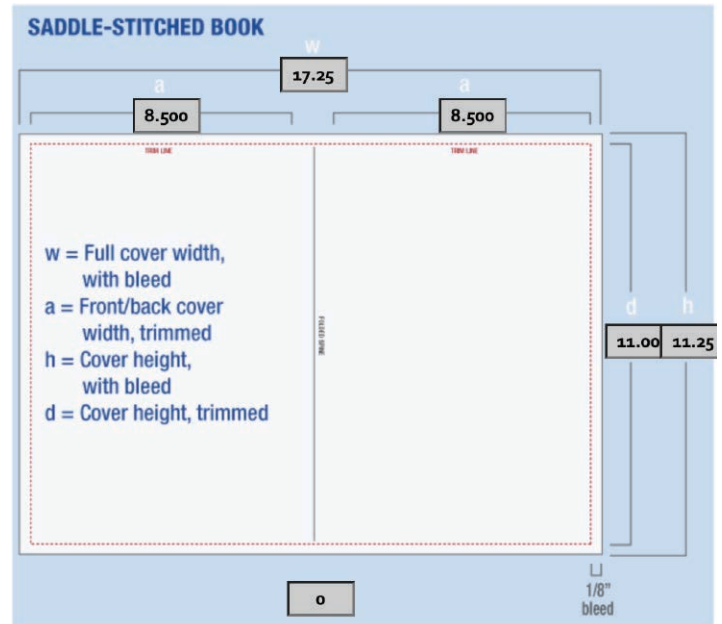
SADDLE-STITCHED BOOK

w

17.25

a

8.500

a

8.500

TRIM LINE

TRIM LINE

w = Full cover width, with bleed
a = Front/back cover width, trimmed
h = Cover height, with bleed
d = Cover height, trimmed

FOLDED SPINE

d

h

11.00

11.25

0

1/8" bleed